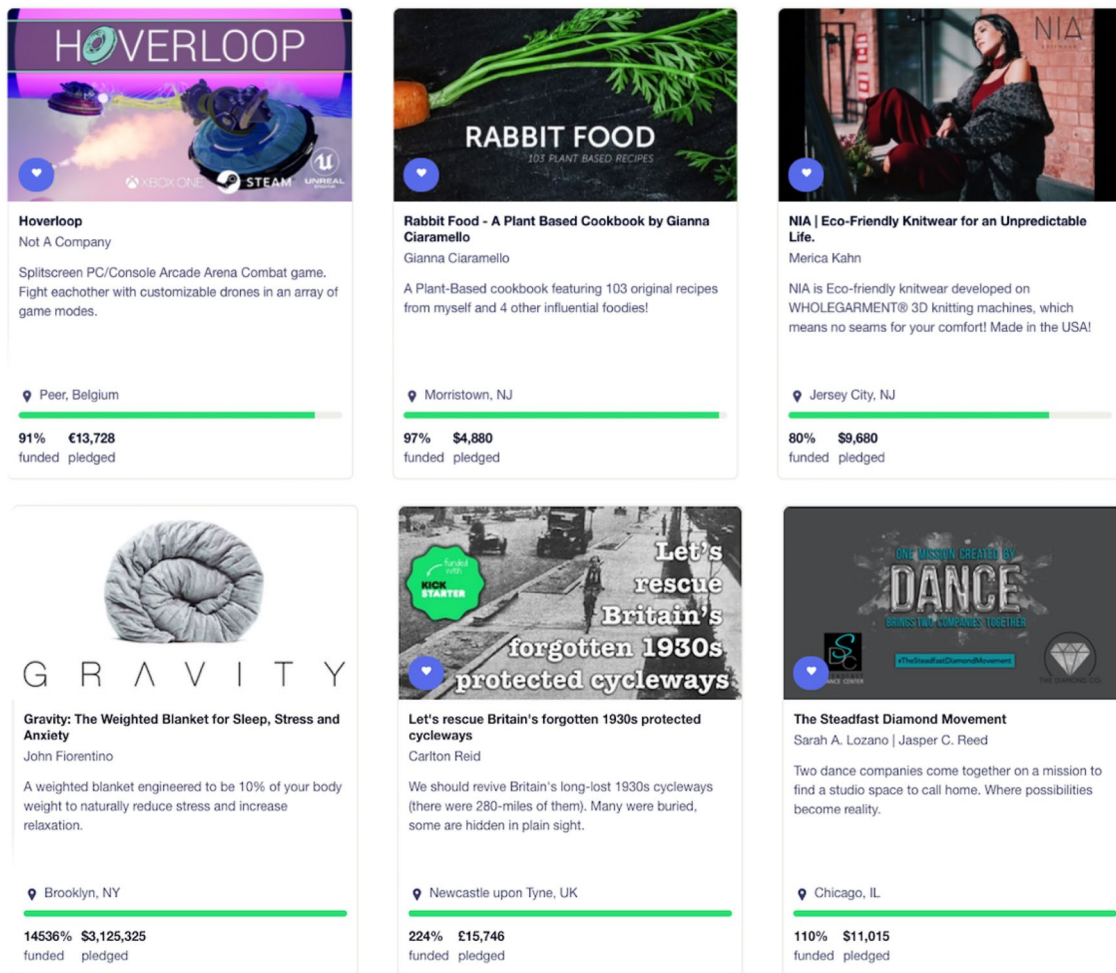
HOVERLOOP

XBOX ONE STEAM UNREAL

Hoverloop
Not A Company

Splitscreen PC/Console Arcade Arena Combat game. Fight eachother with customizable drones in an array of game modes.

Peer, Belgium

91% funded €13,728 pledged

RABBIT FOOD
103 PLANT BASED RECIPES

Rabbit Food - A Plant Based Cookbook by Gianna Ciaramello
Gianna Ciaramello

A Plant-Based cookbook featuring 103 original recipes from myself and 4 other influential foodies!

Morristown, NJ

97% funded $4,880 pledged

NIA

NIA | Eco-Friendly Knitwear for an Unpredictable Life.
Merica Kahn

NIA is Eco-friendly knitwear developed on WHOLEGARMENT® 3D knitting machines, which means no seams for your comfort! Made in the USA!

Jersey City, NJ

80% funded $9,680 pledged

GRAVITY

Gravity: The Weighted Blanket for Sleep, Stress and Anxiety
John Fiorentino

A weighted blanket engineered to be 10% of your body weight to naturally reduce stress and increase relaxation.

Brooklyn, NY

14536% funded $3,125,325 pledged

funded with KICKSTARTER

Let's rescue Britain's forgotten 1930s protected cycleways

Let's rescue Britain's forgotten 1930s protected cycleways
Carlton Reid

We should revive Britain's long-lost 1930s cycleways (there were 280-miles of them). Many were buried, some are hidden in plain sight.

Newcastle upon Tyne, UK

224% funded £15,746 pledged

ONE MISSION CREATED BY
DANCE
BRINGS TWO COMPANIES TOGETHER
#TheSteadfastDiamondMovement
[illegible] DANCE CENTER
THE DIAMOND CO.

The Steadfast Diamond Movement
Sarah A. Lozano | Jasper C. Reed

Two dance companies come together on a mission to find a studio space to call home. Where possibilities become reality.

Chicago, IL

110% funded $11,015 pledged